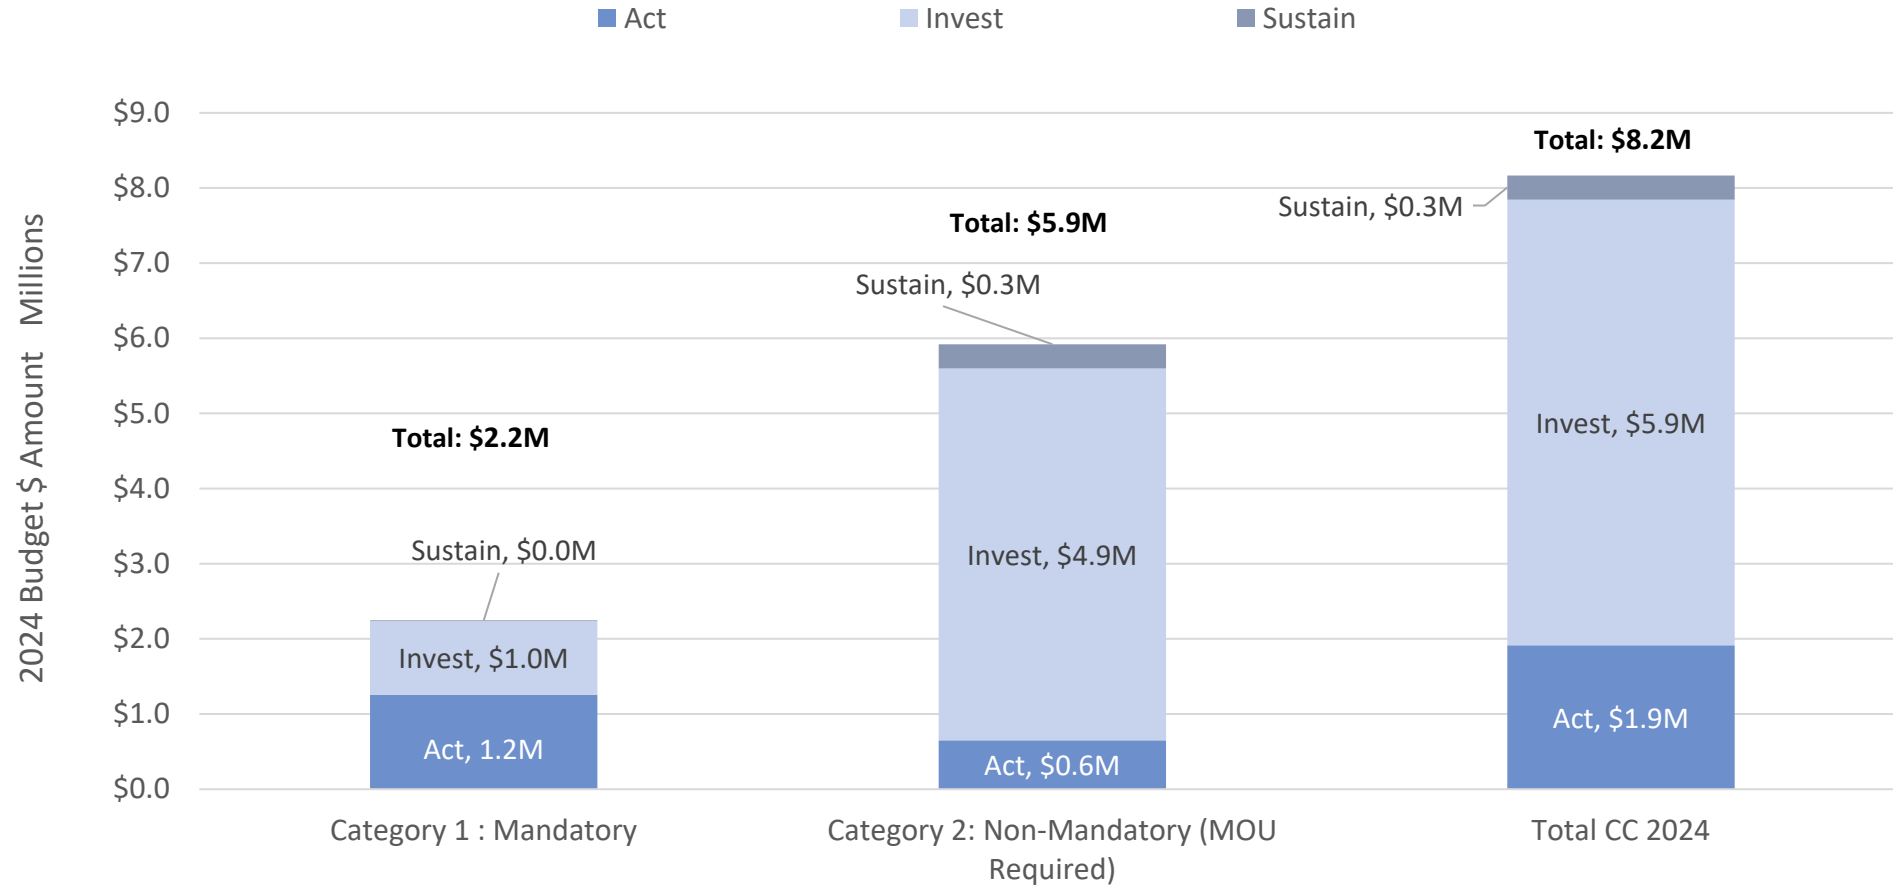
Act Invest Sustain

2024 Budget $ Amount Millions

$9.0
$8.0
$7.0
$6.0
$5.0
$4.0
$3.0
$2.0
$1.0
$0.0

Total: $2.2M
Sustain, $0.0M
Invest, $1.0M
Act, 1.2M

Total: $5.9M
Sustain, $0.3M
Invest, $4.9M
Act, $0.6M

Total: $8.2M
Sustain, $0.3M
Invest, $5.9M
Act, $1.9M

Category 1 : Mandatory
Category 2: Non-Mandatory (MOU Required)
Total CC 2024